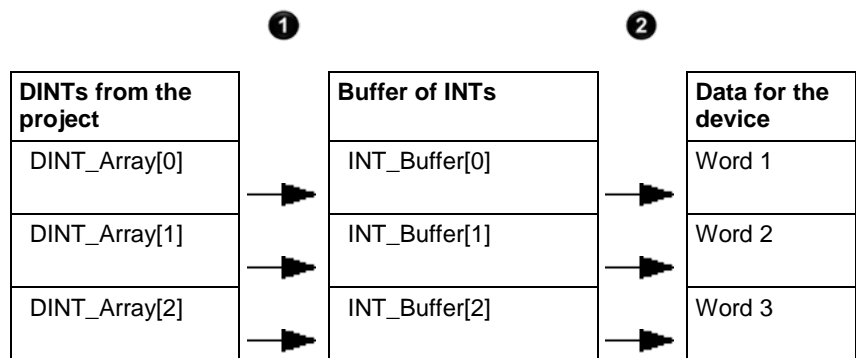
1

2

| DINTs from the project |
|---|
| DINT_Array[0] |
| DINT_Array[1] |
| DINT_Array[2] |

| Buffer of INTs |
|---|
| INT_Buffer[0] |
| INT_Buffer[1] |
| INT_Buffer[2] |

| Data for the device |
|---|
| Word 1 |
| Word 2 |
| Word 3 |